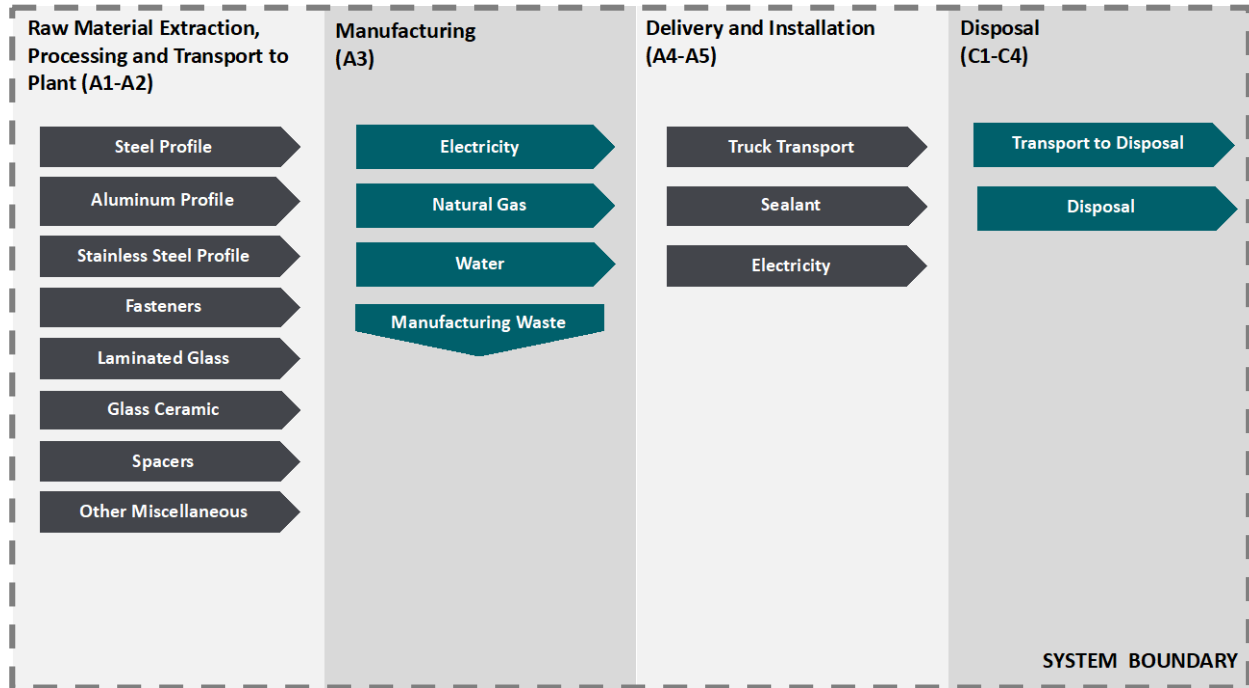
Raw Material Extraction, Processing and Transport to Plant (A1-A2)

Steel Profile

Aluminum Profile

Stainless Steel Profile

Fasteners

Laminated Glass

Glass Ceramic

Spacers

Other Miscellaneous

Manufacturing (A3)

Electricity

Natural Gas

Water

Manufacturing Waste

Delivery and Installation (A4-A5)

Truck Transport

Sealant

Electricity

Disposal (C1-C4)

Transport to Disposal

Disposal

SYSTEM BOUNDARY